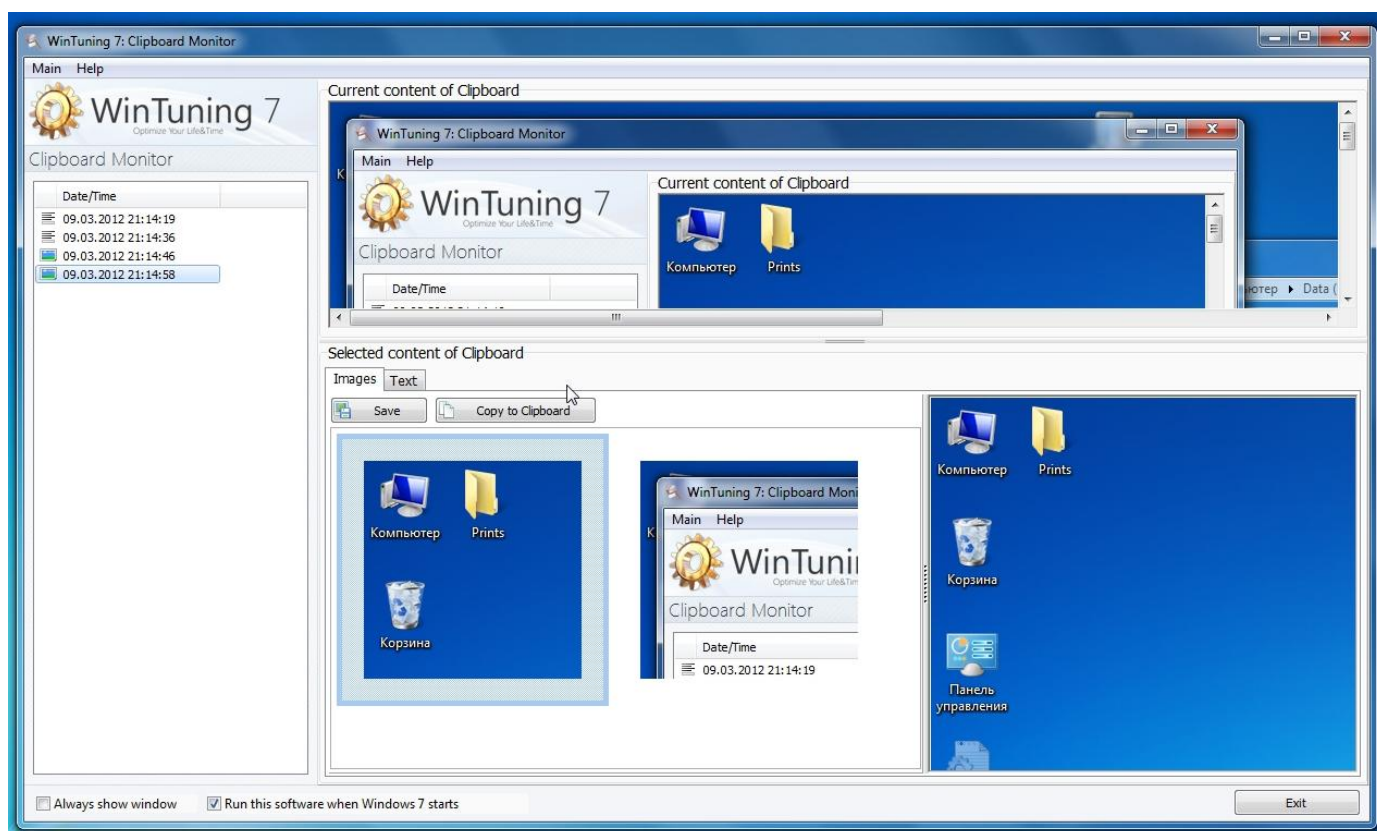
WinTuning 7: Clipboard Monitor

Main Help

WinTuning 7
Optimize Your Life&Time

Clipboard Monitor

| Date/Time |
|---|
| 09.03.2012 21:14:19 |
| 09.03.2012 21:14:36 |
| 09.03.2012 21:14:46 |
| 09.03.2012 21:14:58 |

Current content of Clipboard

WinTuning 7: Clipboard Monitor

Main Help

WinTuning 7
Optimize Your Life&Time

Clipboard Monitor

Date/Time

Current content of Clipboard

Компьютер Prints

ютер ▸ Data (

Selected content of Clipboard

Images Text

Save Copy to Clipboard

Компьютер Prints

Корзина

WinTuning 7: Clipboard Moni

Main Help

WinTuni
Optimize Your Life&Tim

Clipboard Monitor

Date/Time
09.03.2012 21:14:19

Компьютер Prints

Корзина

Панель управления

Always show window
Run this software when Windows 7 starts

Exit